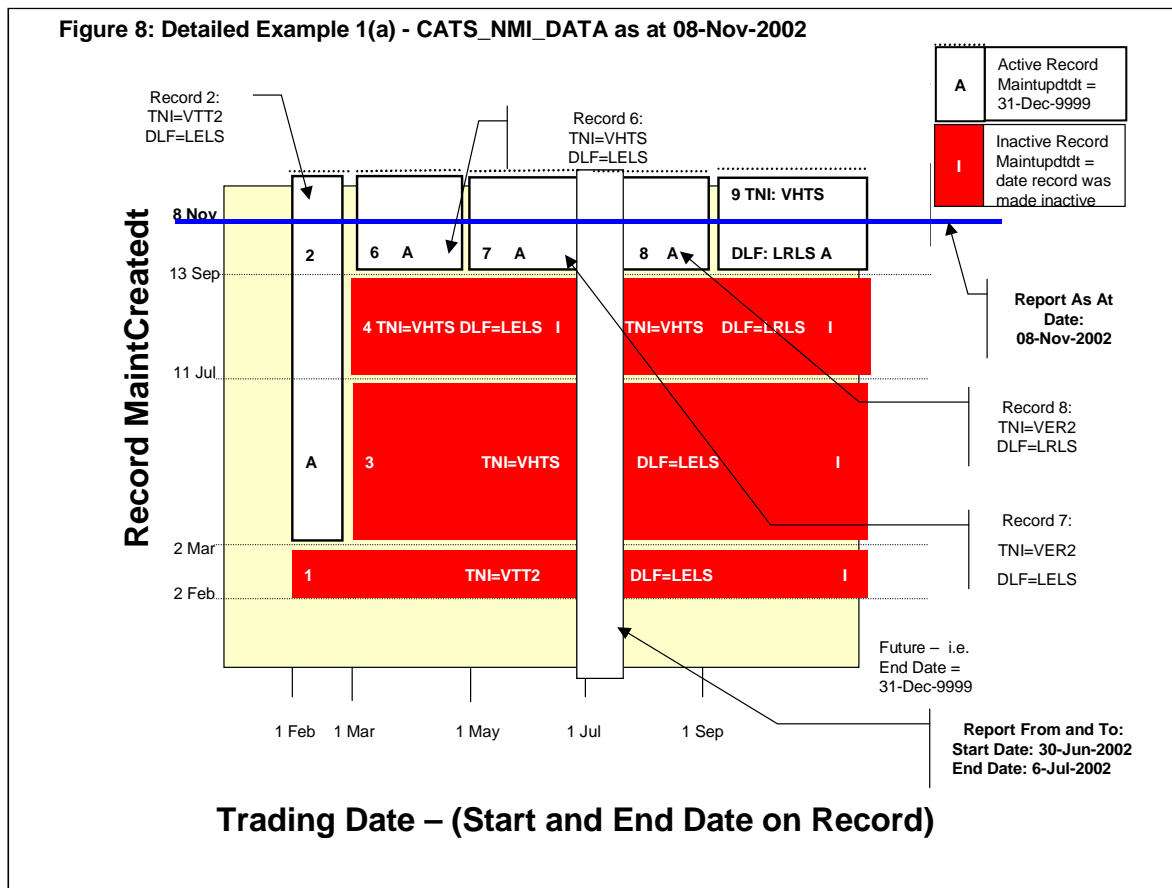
Figure 8: Detailed Example 1(a) - CATS_NMI_DATA as at 08-Nov-2002

A | Active Record Maintupdtdt = 31-Dec-9999

I | Inactive Record Maintupdtdt = date record was made inactive

Record 2:
TNI=VTT2
DLF=LELS

Record 6:
TNI=VHTS
DLF=LELS

Record MaintCreatedt

8 Nov
13 Sep
11 Jul
2 Mar
2 Feb

2
A

6 A

7 A

8 A

9 TNI: VHTS
DLF: LRLS A

4 TNI=VHTS DLF=LELS I

TNI=VHTS DLF=LRLS I

3 TNI=VHTS DLF=LELS I

1 TNI=VTT2 DLF=LELS I

Report As At Date: 08-Nov-2002

Record 8:
TNI=VER2
DLF=LRLS

Record 7:
TNI=VER2
DLF=LELS

Future – i.e. End Date = 31-Dec-9999

1 Feb 1 Mar 1 May 1 Jul 1 Sep

Report From and To:
Start Date: 30-Jun-2002
End Date: 6-Jul-2002

Trading Date – (Start and End Date on Record)